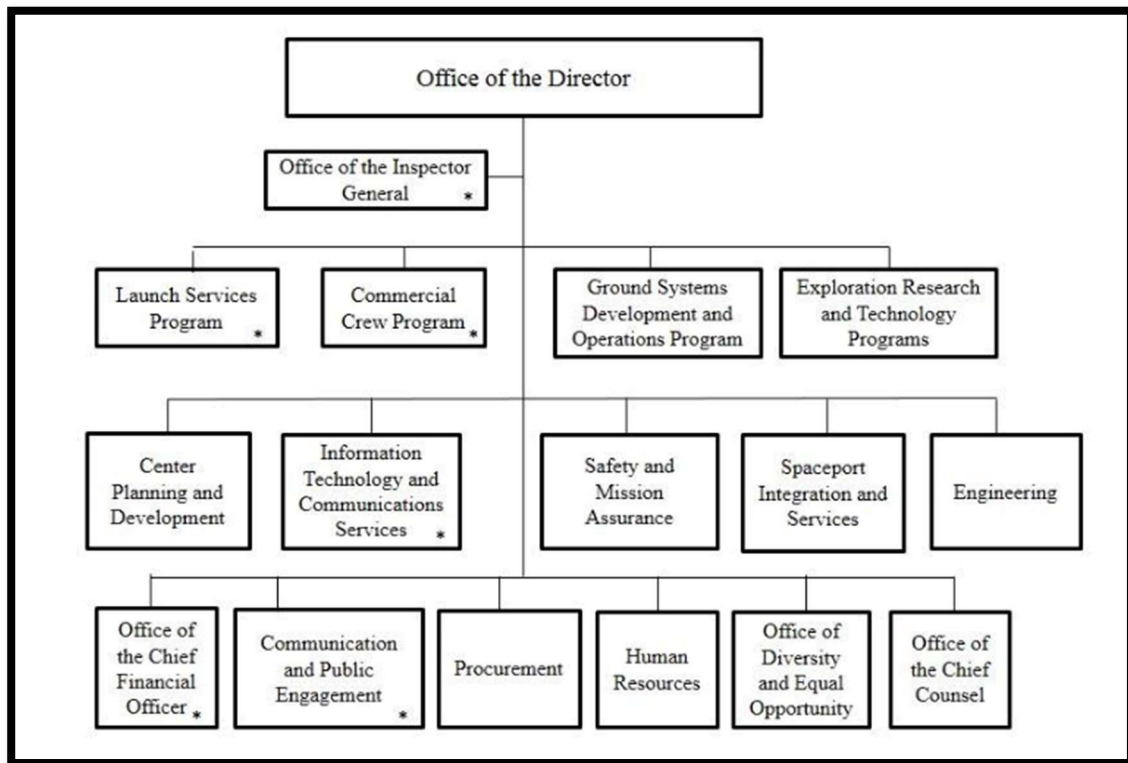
Office of the Director

Office of the Inspector General *

Launch Services Program *

Commercial Crew Program *

Ground Systems Development and Operations Program

Exploration Research and Technology Programs

Center Planning and Development

Information Technology and Communications Services *

Safety and Mission Assurance

Spaceport Integration and Services

Engineering

Office of the Chief Financial Officer *

Communication and Public Engagement *

Procurement

Human Resources

Office of Diversity and Equal Opportunity

Office of the Chief Counsel